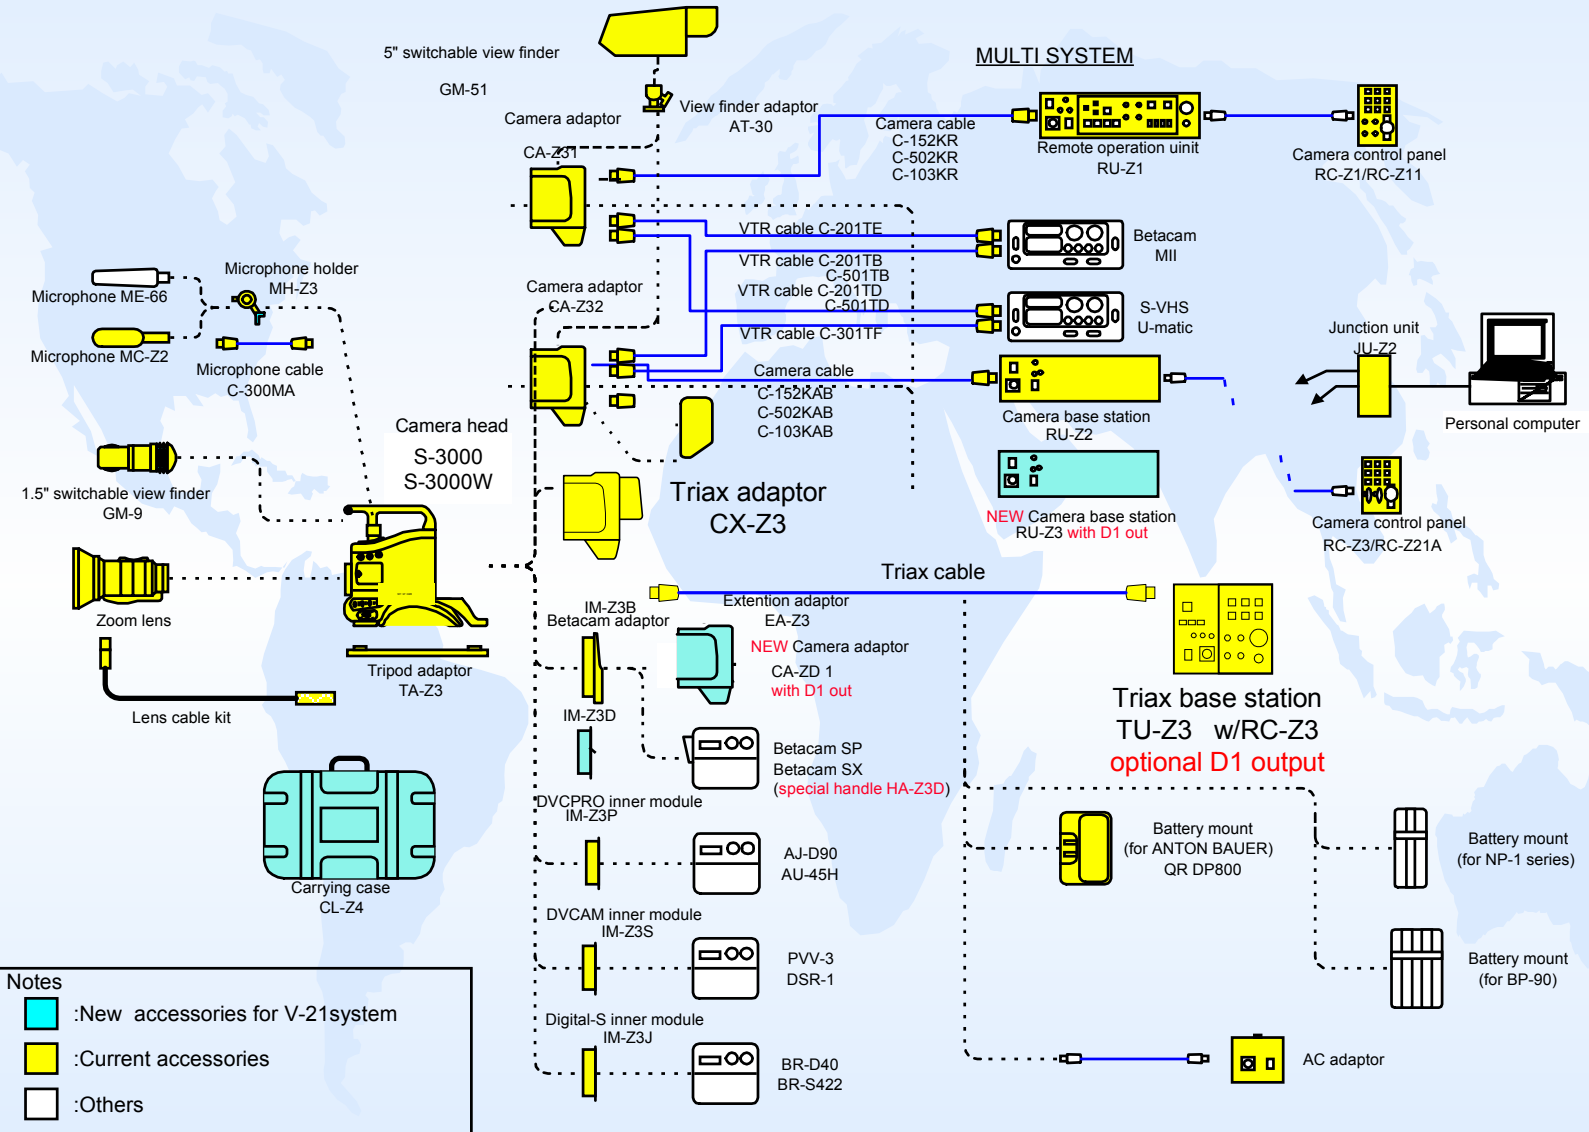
5" switchable view finder
GM-51

MULTI SYSTEM

View finder adaptor
AT-30

Camera adaptor
CA-Z31

Camera cable
C-152KR
C-502KR
C-103KR

Remote operation uinit
RU-Z1

Camera control panel
RC-Z1/RC-Z11

VTR cable C-201TE

Betacam
MII

VTR cable C-201TB
C-501TB
VTR cable C-201TD
C-501TD

S-VHS
U-matic

VTR cable C-301TF

Camera adaptor
CA-Z32

Junction unit
JU-Z2

Personal computer

Camera cable
C-152KAB
C-502KAB
C-103KAB

Camera base station
RU-Z2

Microphone holder
MH-Z3

Microphone ME-66

Microphone MC-Z2

Microphone cable
C-300MA

Camera head
S-3000
S-3000W

1.5" switchable view finder
GM-9

Triax adaptor
CX-Z3

NEW Camera base station
RU-Z3 with D1 out

Camera control panel
RC-Z3/RC-Z21A

Triax cable

Zoom lens

Tripod adaptor
TA-Z3

IM-Z3B
Betacam adaptor

Extention adaptor
EA-Z3

NEW Camera adaptor
CA-ZD 1
with D1 out

Lens cable kit

IM-Z3D

Triax base station
TU-Z3 w/RC-Z3
optional D1 output

Betacam SP
Betacam SX
(special handle HA-Z3D)

DVCPRO inner module
IM-Z3P

Carrying case
CL-Z4

Battery mount
(for ANTON BAUER)
QR DP800

Battery mount
(for NP-1 series)

AJ-D90
AU-45H

DVCAM inner module
IM-Z3S

PVV-3
DSR-1

Battery mount
(for BP-90)

Notes
:New accessories for V-21system
:Current accessories
:Others

Digital-S inner module
IM-Z3J

BR-D40
BR-S422

AC adaptor